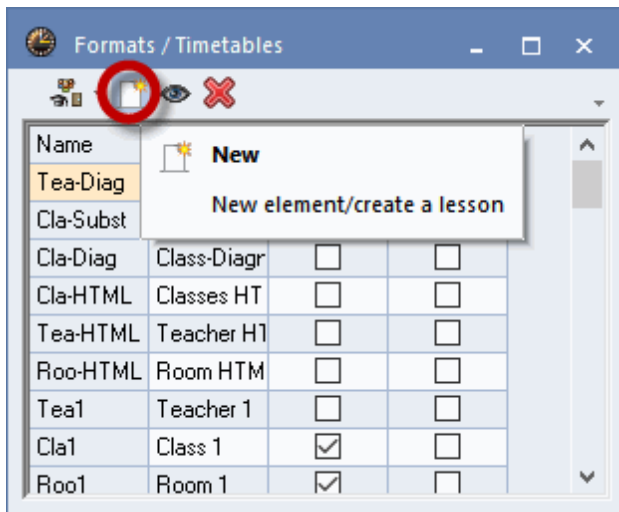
Formats / Timetables

New

New element/create a lesson

| Name | | | |
|---|---|---|---|
| Tea-Diag | | | |
| Cla-Subst | | | |
| Cla-Diag | Class-Diagr | ☐ | ☐ |
| Cla-HTML | Classes HT | ☐ | ☐ |
| Tea-HTML | Teacher H1 | ☐ | ☐ |
| Roo-HTML | Room HTM | ☐ | ☐ |
| Tea1 | Teacher 1 | ☐ | ☐ |
| Cla1 | Class 1 | ☑ | ☐ |
| Roo1 | Room 1 | ☑ | ☐ |